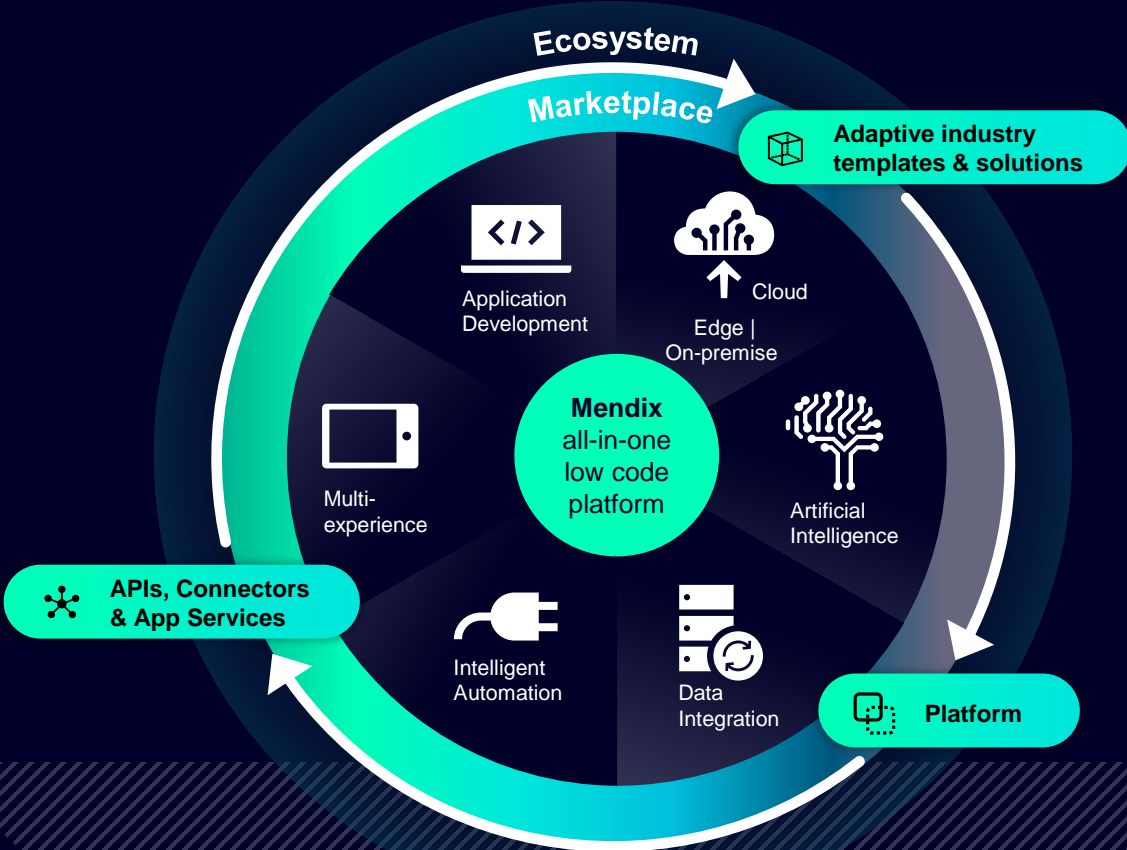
Ecosystem

Marketplace

Adaptive industry templates & solutions

Application Development

Cloud

Edge | On-premise

Mendix all-in-one low code platform

Multi-experience

Artificial Intelligence

APIs, Connectors & App Services

Intelligent Automation

Data Integration

Platform